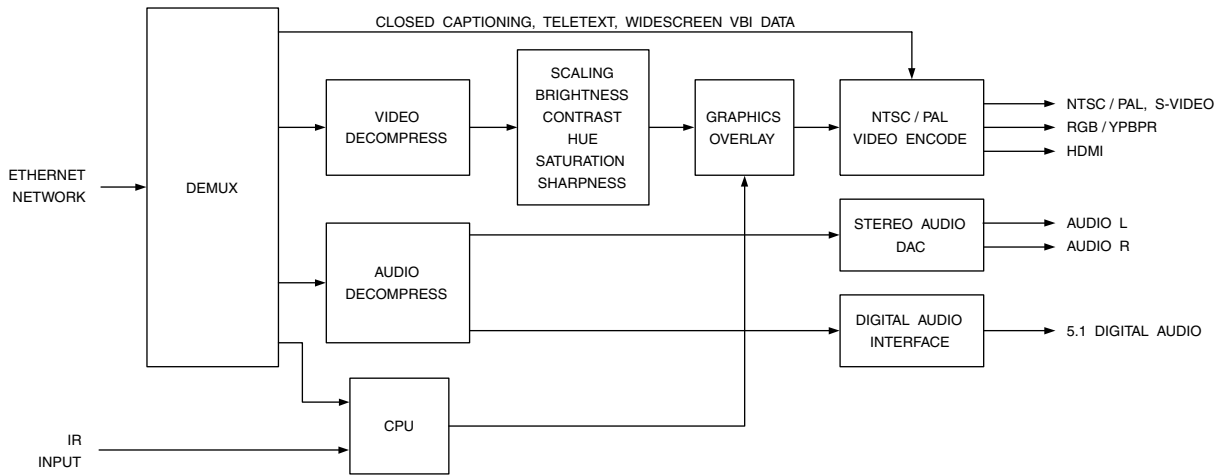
CLOSED CAPTIONING, TELETEXT, WIDESCREEN VBI DATA

ETHERNET NETWORK

DEMUX

VIDEO DECOMPRESS

SCALING BRIGHTNESS CONTRAST HUE SATURATION SHARPNESS

GRAPHICS OVERLAY

NTSC / PAL VIDEO ENCODE

NTSC / PAL, S-VIDEO
RGB / YPBPR
HDMI

AUDIO DECOMPRESS

STEREO AUDIO DAC

AUDIO L
AUDIO R

DIGITAL AUDIO INTERFACE

5.1 DIGITAL AUDIO

CPU

IR INPUT